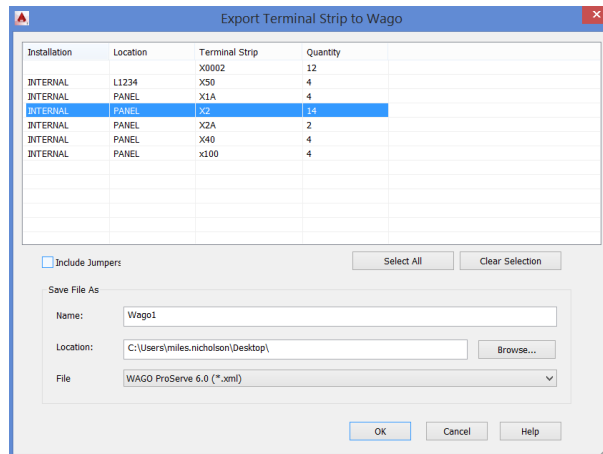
Export Terminal Strip to Wago

| Installation | Location | Terminal Strip | Quantity |
|---|---|---|---|
| | | X0002 | 12 |
| INTERNAL | L1234 | X50 | 4 |
| INTERNAL | PANEL | X1A | 4 |
| INTERNAL | PANEL | X2 | 14 |
| INTERNAL | PANEL | X2A | 2 |
| INTERNAL | PANEL | X40 | 4 |
| INTERNAL | PANEL | x100 | 4 |

Include Jumpers

Select All

Clear Selection

Save File As

Name: Wago1

Location: C:\Users\miles.nicholson\Desktop\

Browse...

File WAGO ProServe 6.0 (*.xml)

OK

Cancel

Help